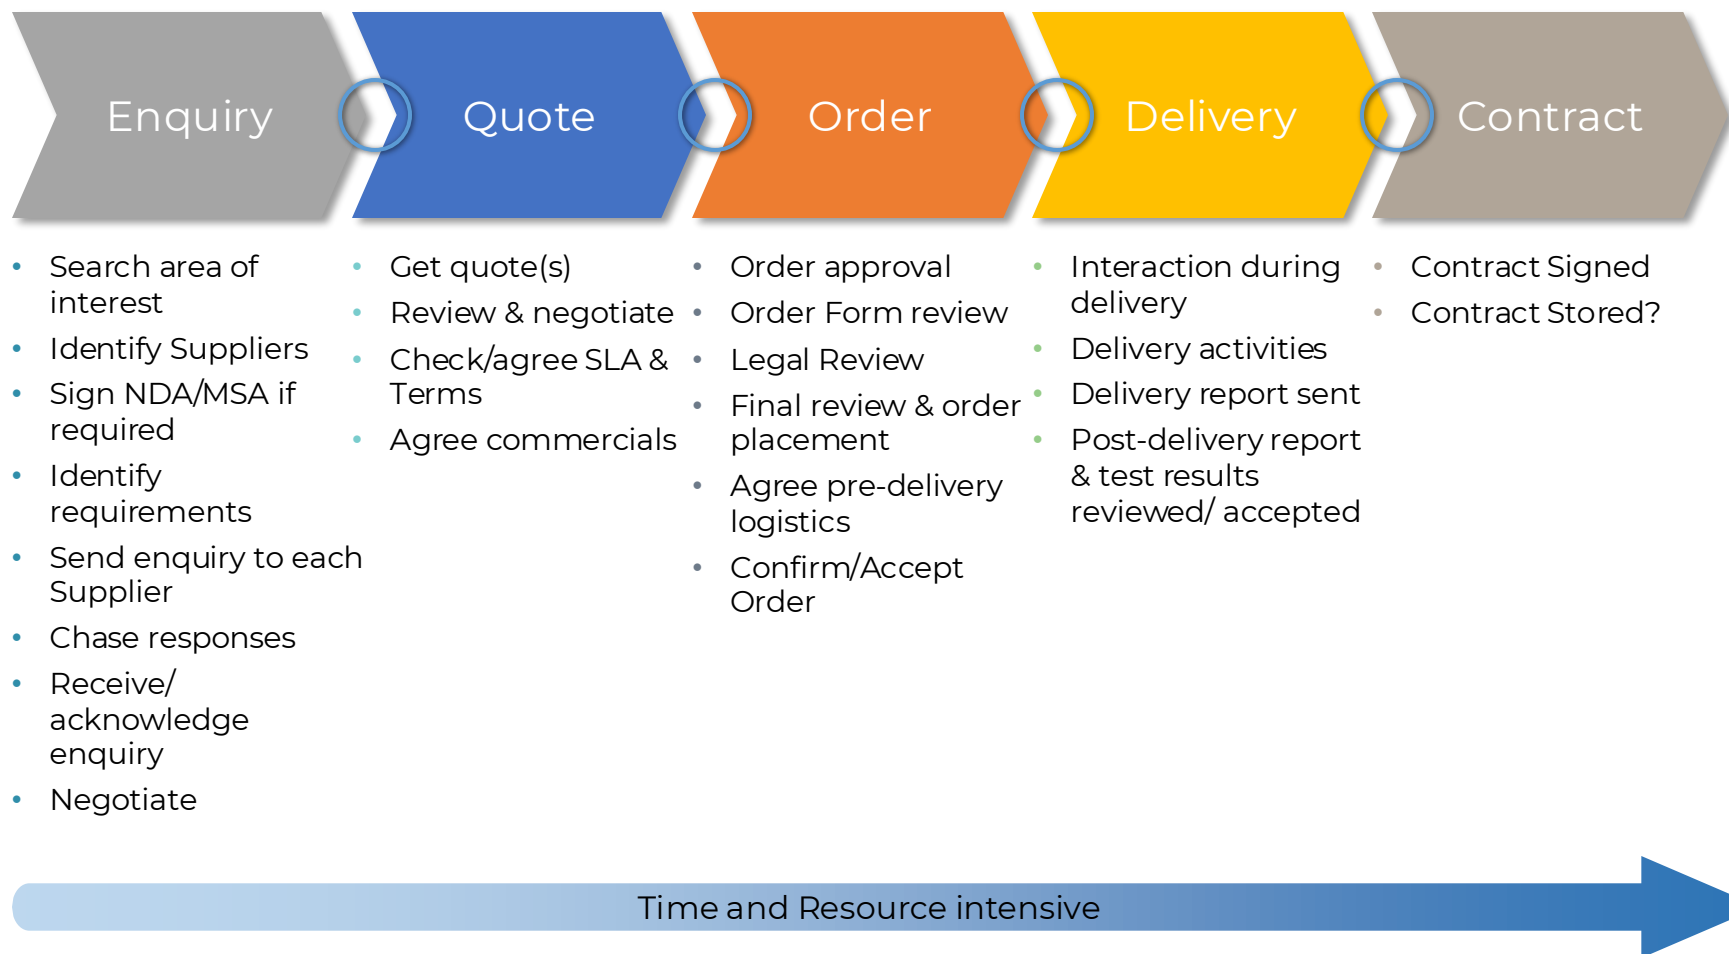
Enquiry

Quote

Order

Delivery

Contract

- Search area of interest
- Identify Suppliers
- Sign NDA/MSA if required
- Identify requirements
- Send enquiry to each Supplier
- Chase responses
- Receive/ acknowledge enquiry
- Negotiate

- Get quote(s)
- Review & negotiate
- Check/agree SLA & Terms
- Agree commercials

- Order approval
- Order Form review
- Legal Review
- Final review & order placement
- Agree pre-delivery logistics
- Confirm/Accept Order

- Interaction during delivery
- Delivery activities
- Delivery report sent
- Post-delivery report & test results reviewed/ accepted

- Contract Signed
- Contract Stored?

Time and Resource intensive